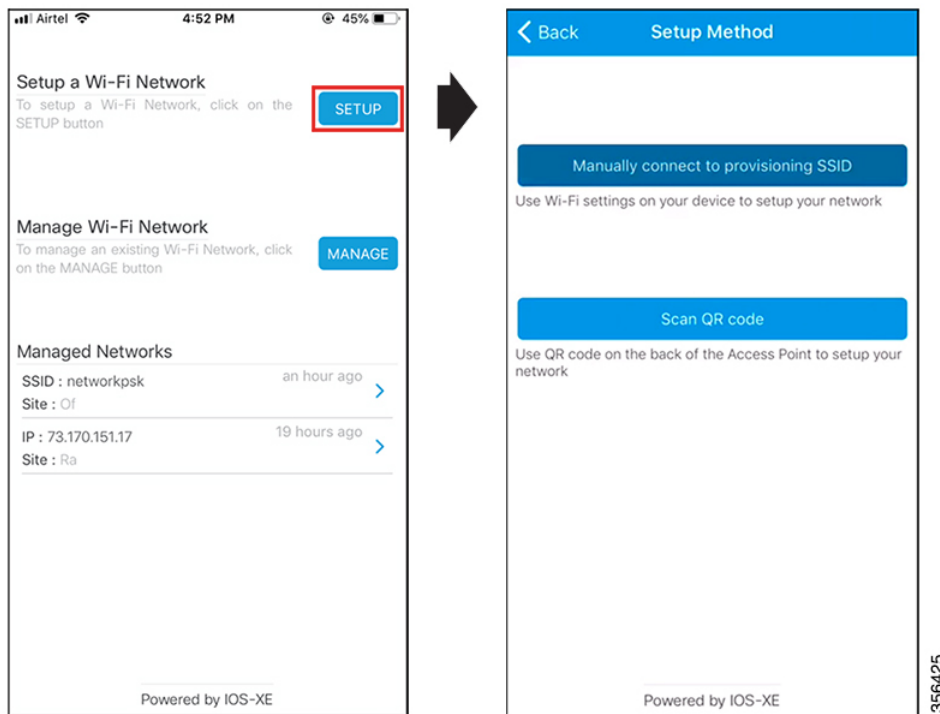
Airtel 4:52 PM 45%

Setup a Wi-Fi Network
To setup a Wi-Fi Network, click on the SETUP button

SETUP

Manage Wi-Fi Network
To manage an existing Wi-Fi Network, click on the MANAGE button

MANAGE

Managed Networks

SSID : networkpsk
Site : Of
an hour ago

IP : 73.170.151.17
Site : Ra
19 hours ago

Powered by IOS-XE

Back Setup Method

Manually connect to provisioning SSID
Use Wi-Fi settings on your device to setup your network

Scan QR code
Use QR code on the back of the Access Point to setup your network

Powered by IOS-XE

356425